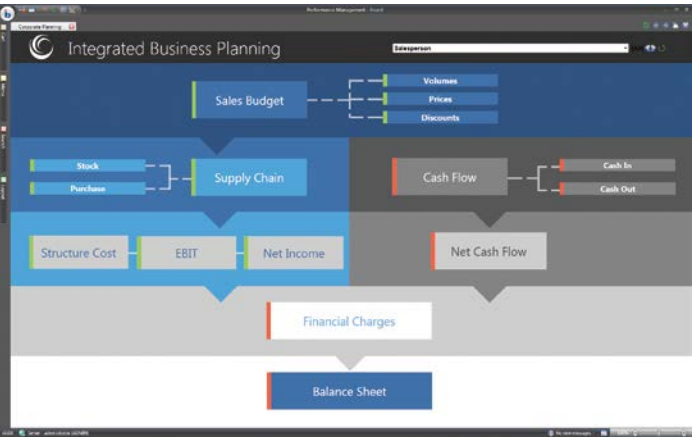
Performance Management - Board

Corporate Planning

Integrated Business Planning

Salesperson

Sales Budget

Volumes

Prices

Discounts

Stock

Purchase

Supply Chain

Cash Flow

Cash In

Cash Out

Structure Cost

EBIT

Net Income

Net Cash Flow

Financial Charges

Balance Sheet